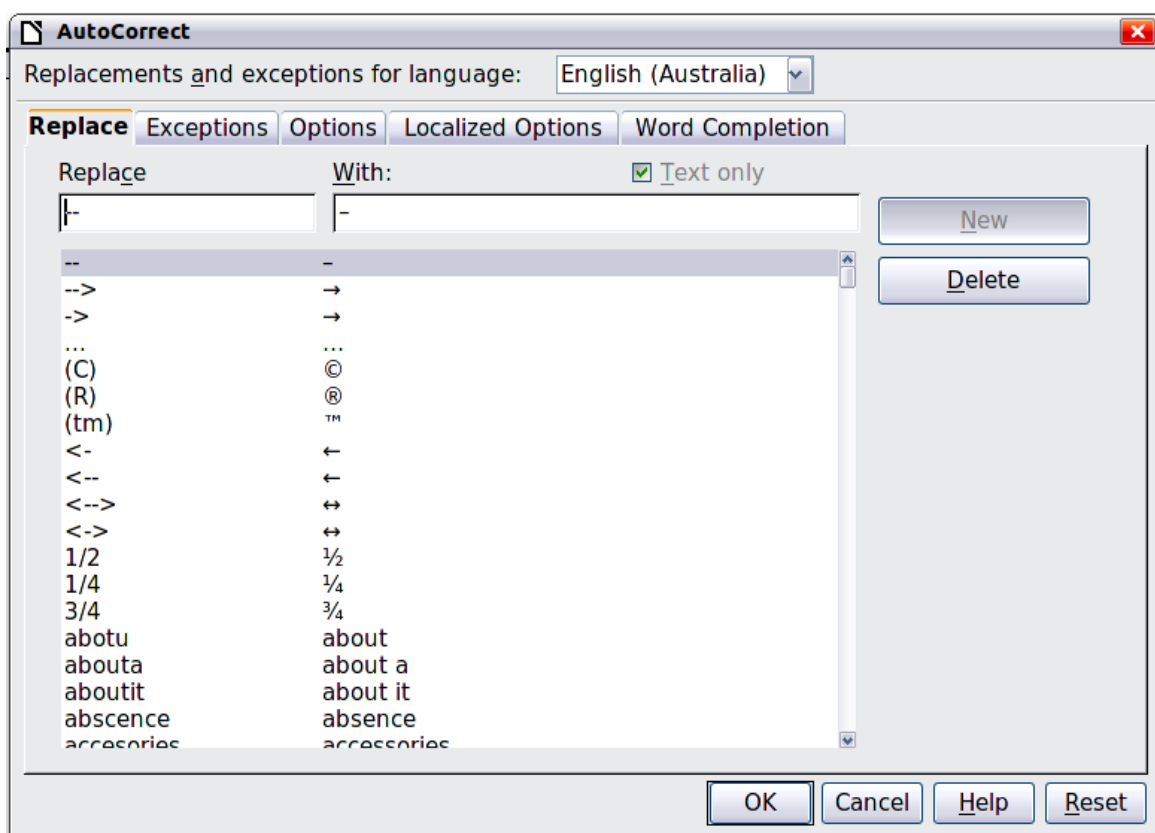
AutoCorrect

Replacements and exceptions for language: English (Australia)

Replace | Exceptions | Options | Localized Options | Word Completion

Replace
With:
Text only

--
–

| | |
|---|---|
| -- | – |
| --> | → |
| -> | → |
| ... | … |
| (C) | © |
| (R) | ® |
| (tm) | ™ |
| <- | ← |
| <-- | ← |
| <--> | ↔ |
| <-> | ↔ |
| 1/2 | ½ |
| 1/4 | ¼ |
| 3/4 | ¾ |
| abotu | about |
| abouta | about a |
| aboutit | about it |
| abscence | absence |
| accesories | accessories |

New
Delete

OK | Cancel | Help | Reset